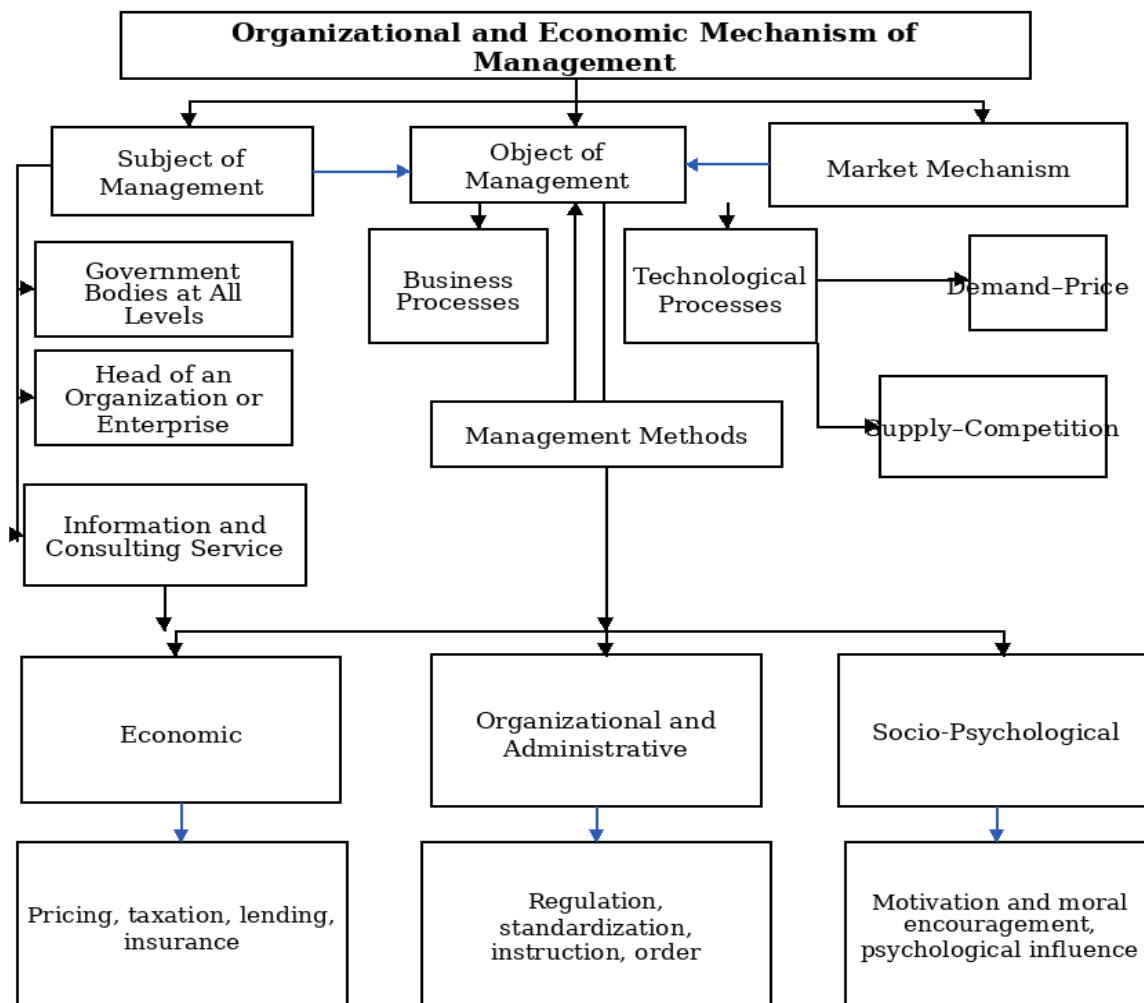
Organizational and Economic Mechanism of Management

Subject of Management

Object of Management

Market Mechanism

Government Bodies at All Levels

Business Processes

Technological Processes

Demand–Price

Head of an Organization or Enterprise

Management Methods

Supply–Competition

Information and Consulting Service

Economic

Organizational and Administrative

Socio-Psychological

Pricing, taxation, lending, insurance

Regulation, standardization, instruction, order

Motivation and moral encouragement, psychological influence